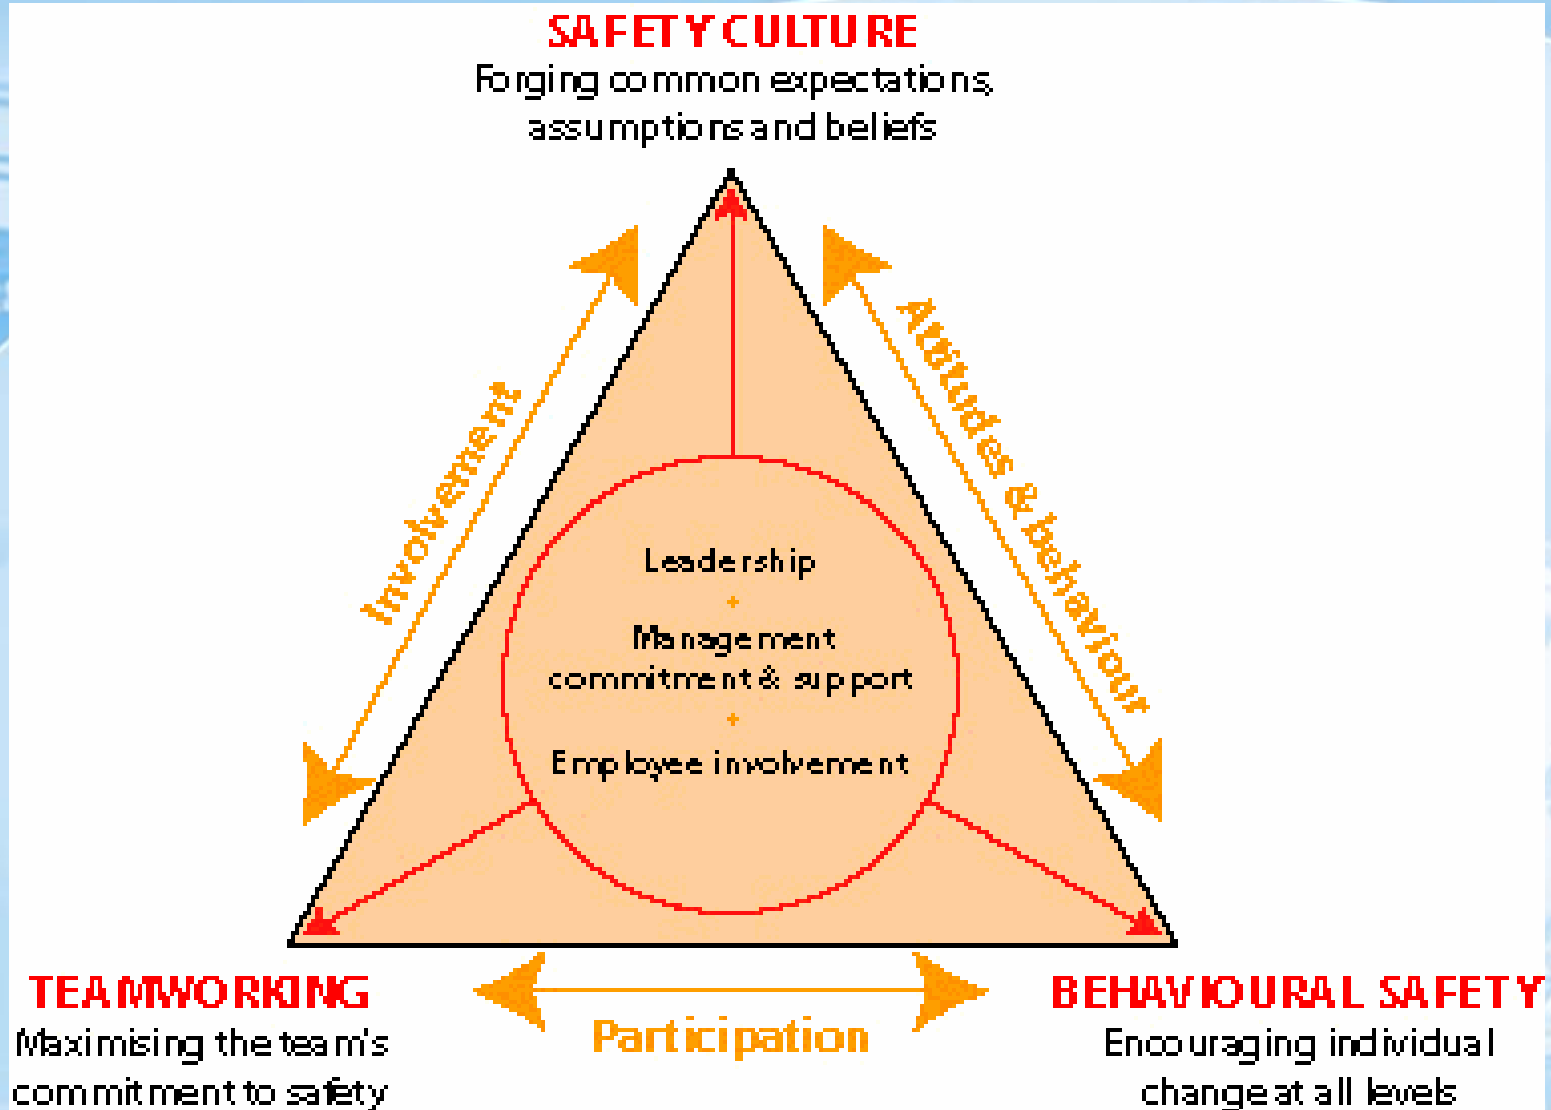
SAFETY CULTURE
Forging common expectations, assumptions and beliefs

Involvement

Attitudes & behaviour

Leadership
+
Management commitment & support
+
Employee involvement

TEAMWORKING
Maximising the team's commitment to safety

Participation

BEHAVIOURAL SAFETY
Encouraging individual change at all levels